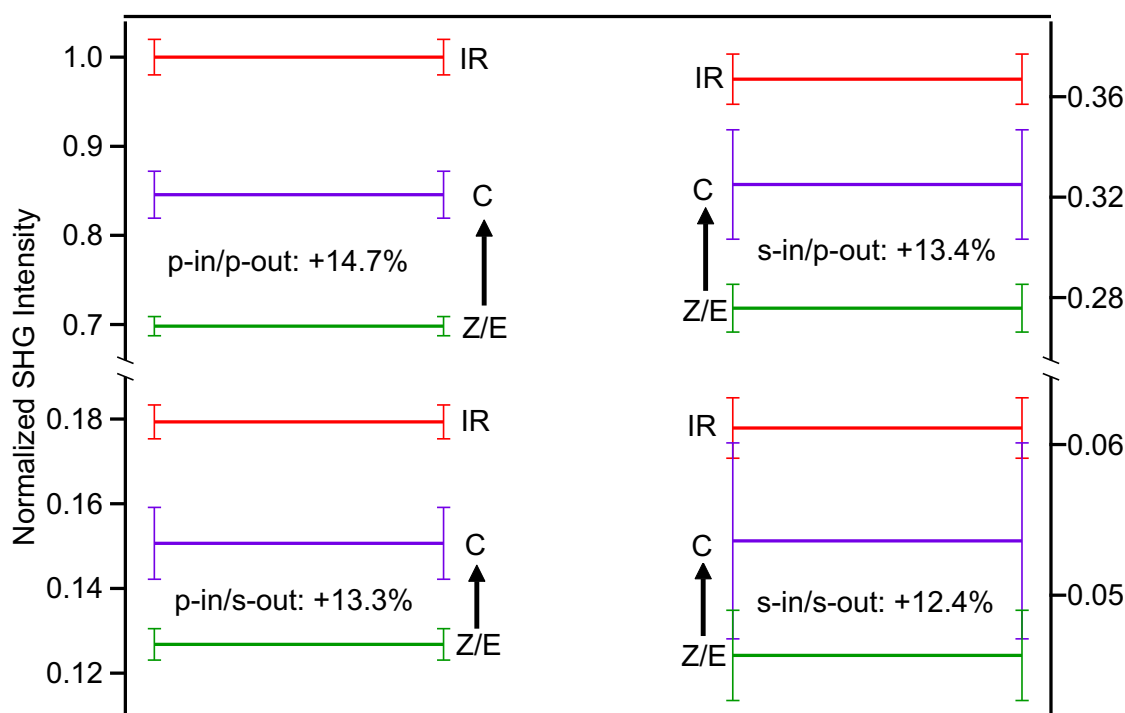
Normalized SHG Intensity

1.0
0.9
0.8
0.7

IR
C
p-in/p-out: +14.7%
Z/E

IR
C
s-in/p-out: +13.4%
Z/E

0.36
0.32
0.28

0.18
0.16
0.14
0.12

IR
C
p-in/s-out: +13.3%
Z/E

IR
C
s-in/s-out: +12.4%
Z/E

0.06
0.05